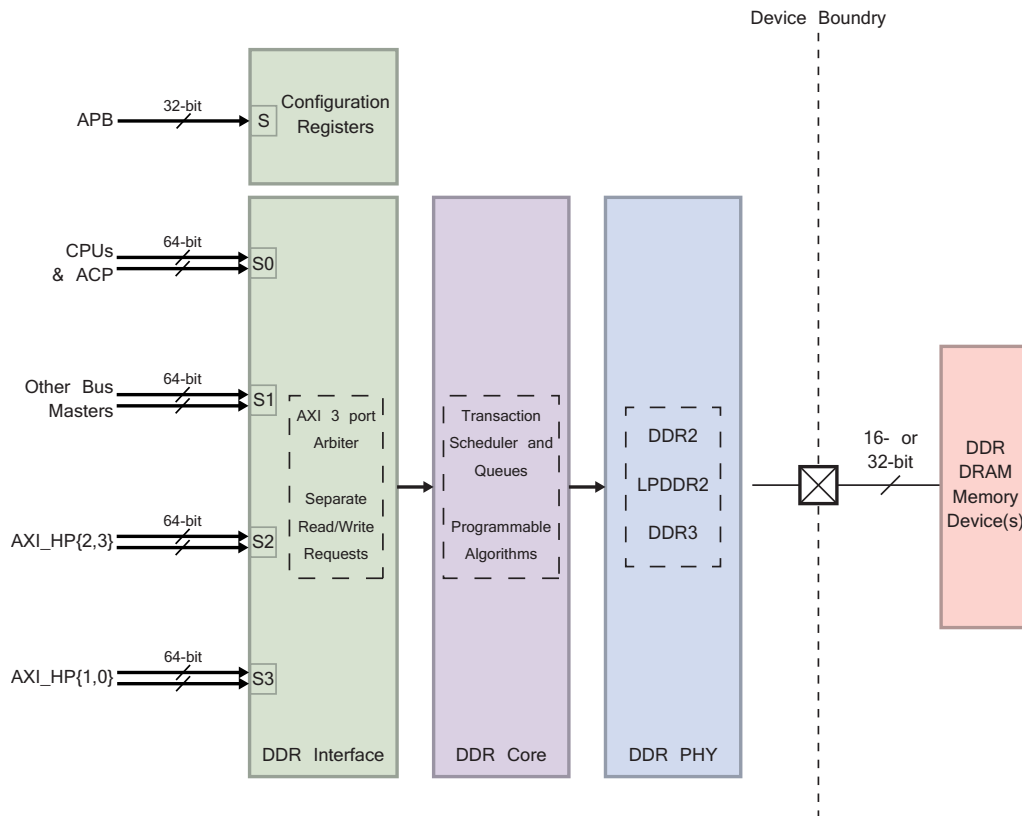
Device Boundry

APB
32-bit
S
Configuration Registers

CPUs & ACP
64-bit
S0

Other Bus Masters
64-bit
S1

AXI 3 port Arbiter

Separate Read/Write Requests

AXI_HP{2,3}
64-bit
S2

AXI_HP{1,0}
64-bit
S3

DDR Interface

Transaction Scheduler and Queues

Programmable Algorithms

DDR Core

DDR2

LPDDR2

DDR3

DDR PHY

16- or 32-bit

DDR DRAM Memory Device(s)